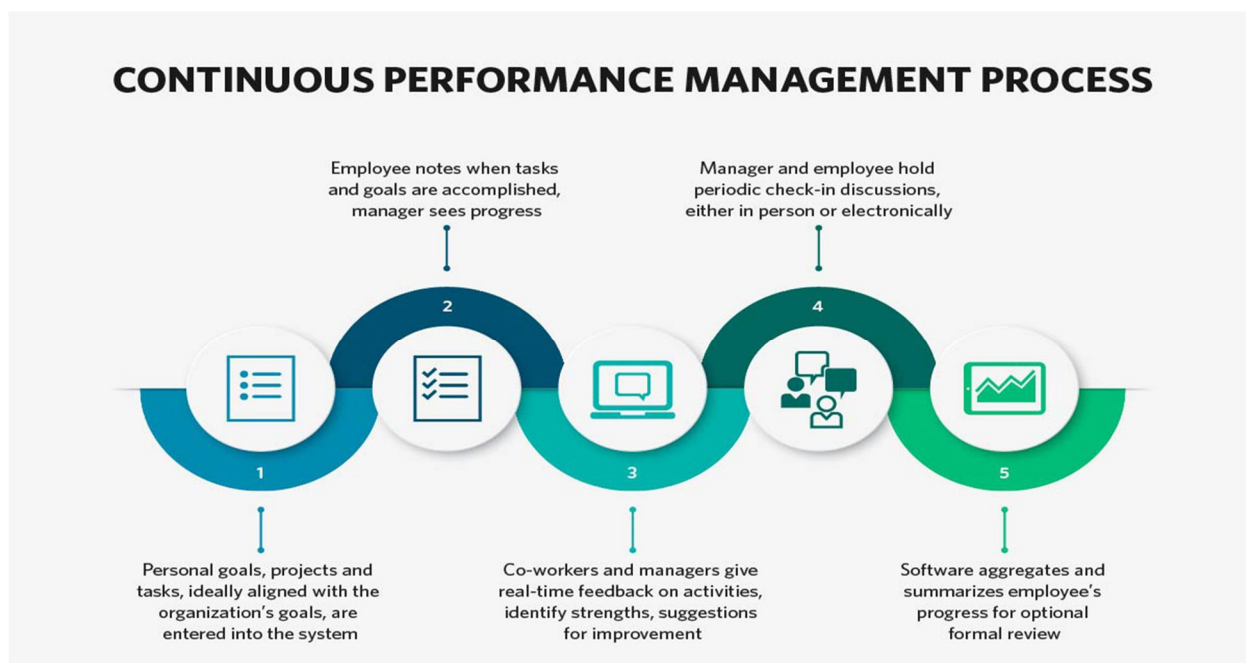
CONTINUOUS PERFORMANCE MANAGEMENT PROCESS

Employee notes when tasks and goals are accomplished, manager sees progress

Manager and employee hold periodic check-in discussions, either in person or electronically

2

4

1

3

5

Personal goals, projects and tasks, ideally aligned with the organization's goals, are entered into the system

Co-workers and managers give real-time feedback on activities, identify strengths, suggestions for improvement

Software aggregates and summarizes employee's progress for optional formal review